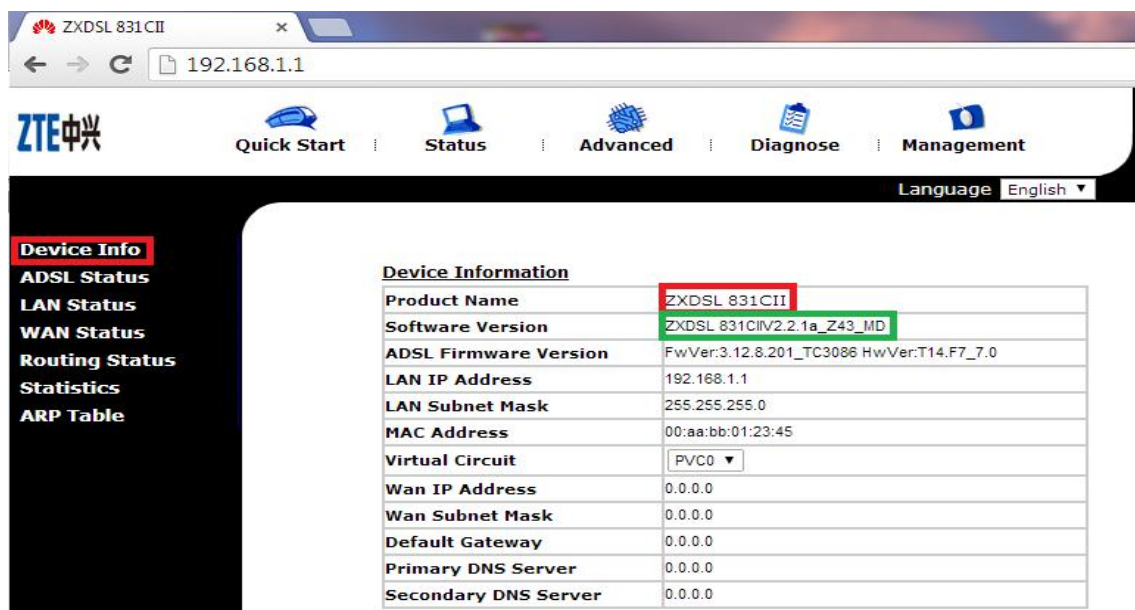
ZXDSL 831CII ×

192.168.1.1

ZTE中兴

Quick Start | Status | Advanced | Diagnose | Management

Language English ▼

Device Info
ADSL Status
LAN Status
WAN Status
Routing Status
Statistics
ARP Table

Device Information

| | |
|---|---|
| Product Name | ZXDSL 831CII |
| Software Version | ZXDSL 831CIIV2.2.1a_Z43_MD |
| ADSL Firmware Version | FwVer:3.12.8.201_TC3086 HwVer:T14.F7_7.0 |
| LAN IP Address | 192.168.1.1 |
| LAN Subnet Mask | 255.255.255.0 |
| MAC Address | 00:aa:bb:01:23:45 |
| Virtual Circuit | PVC0 ▼ |
| Wan IP Address | 0.0.0.0 |
| Wan Subnet Mask | 0.0.0.0 |
| Default Gateway | 0.0.0.0 |
| Primary DNS Server | 0.0.0.0 |
| Secondary DNS Server | 0.0.0.0 |